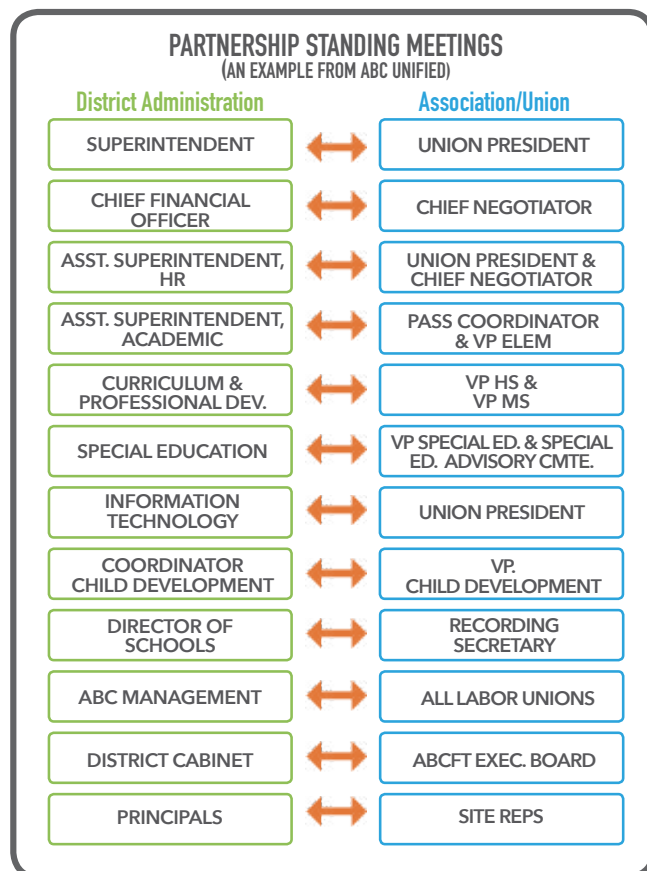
PARTNERSHIP STANDING MEETINGS
(AN EXAMPLE FROM ABC UNIFIED)

| District Administration | Association/Union |
|---|---|
| SUPERINTENDENT | UNION PRESIDENT |
| CHIEF FINANCIAL OFFICER | CHIEF NEGOTIATOR |
| ASST. SUPERINTENDENT, HR | UNION PRESIDENT & CHIEF NEGOTIATOR |
| ASST. SUPERINTENDENT, ACADEMIC | PASS COORDINATOR & VP ELEM |
| CURRICULUM & PROFESSIONAL DEV. | VP HS & VP MS |
| SPECIAL EDUCATION | VP SPECIAL ED. & SPECIAL ED. ADVISORY CMTE. |
| INFORMATION TECHNOLOGY | UNION PRESIDENT |
| COORDINATOR CHILD DEVELOPMENT | VP. CHILD DEVELOPMENT |
| DIRECTOR OF SCHOOLS | RECORDING SECRETARY |
| ABC MANAGEMENT | ALL LABOR UNIONS |
| DISTRICT CABINET | ABCFT EXEC. BOARD |
| PRINCIPALS | SITE REPS |